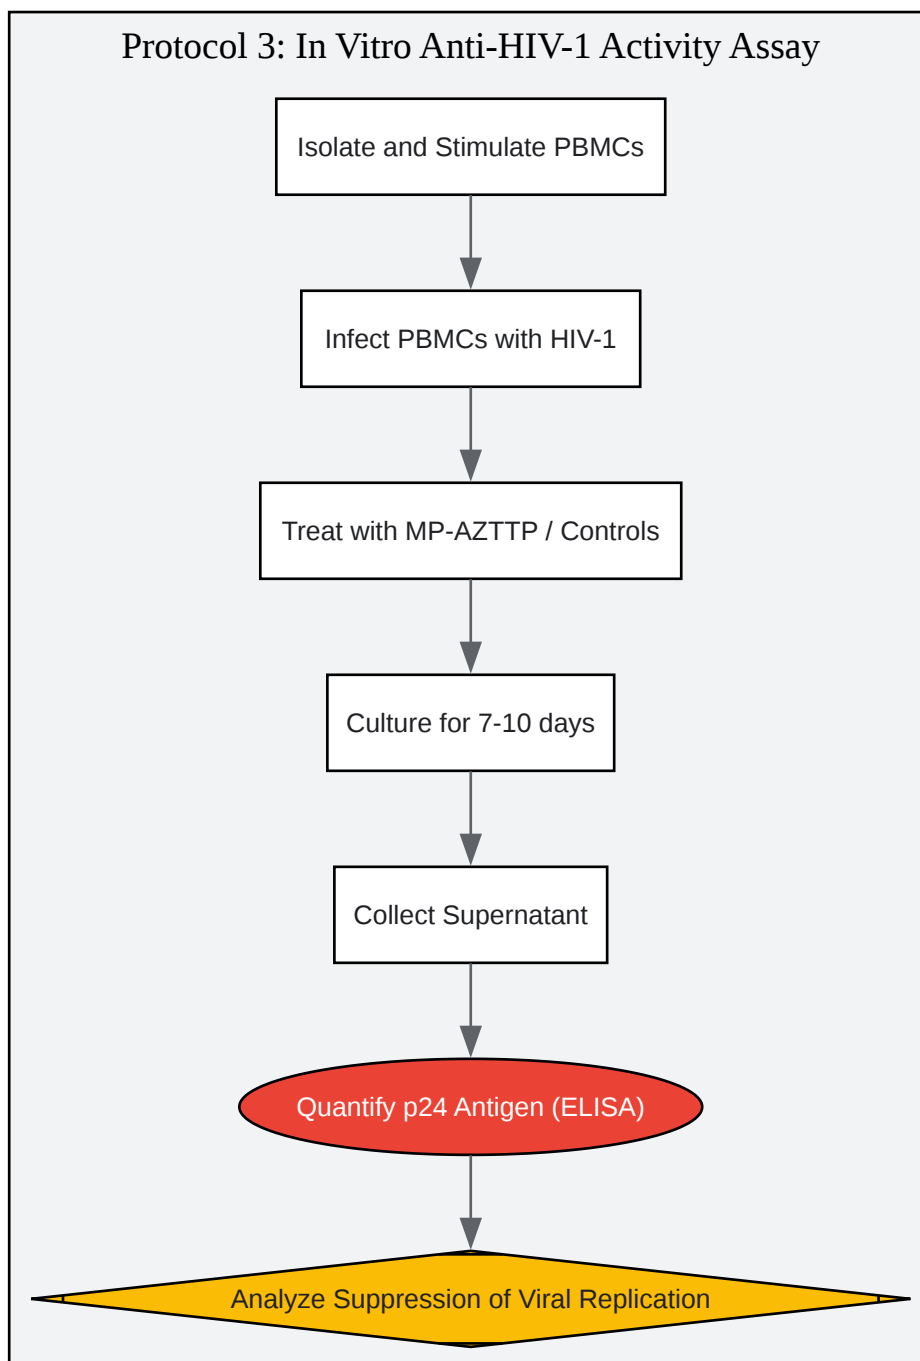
Protocol 3: In Vitro Anti-HIV-1 Activity Assay

Isolate and Stimulate PBMCs

Infect PBMCs with HIV-1

Treat with MP-AZTTP / Controls

Culture for 7-10 days

Collect Supernatant

Quantify p24 Antigen (ELISA)

Analyze Suppression of Viral Replication